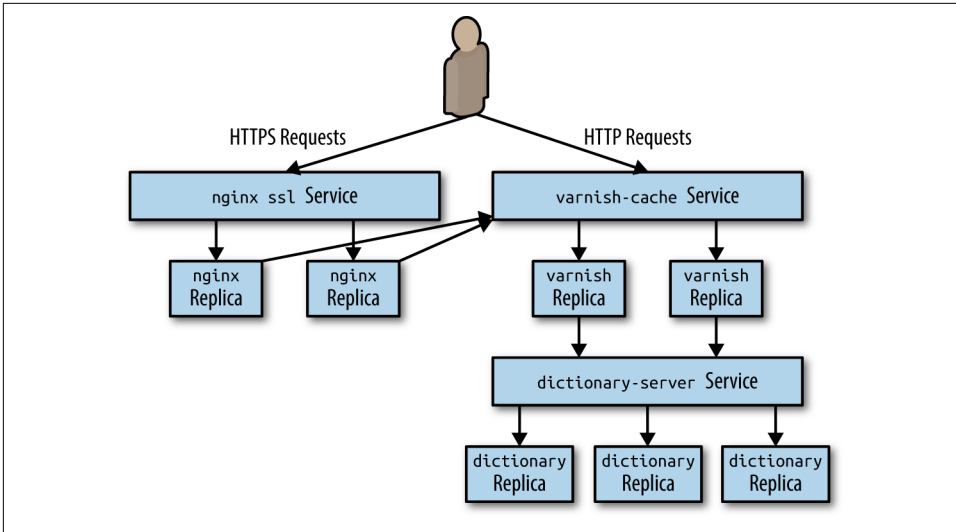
HTTPS Requests

HTTP Requests

nginx ssl Service

varnish-cache Service

nginx
Replica

nginx
Replica

varnish
Replica

varnish
Replica

dictionary-server Service

dictionary
Replica

dictionary
Replica

dictionary
Replica